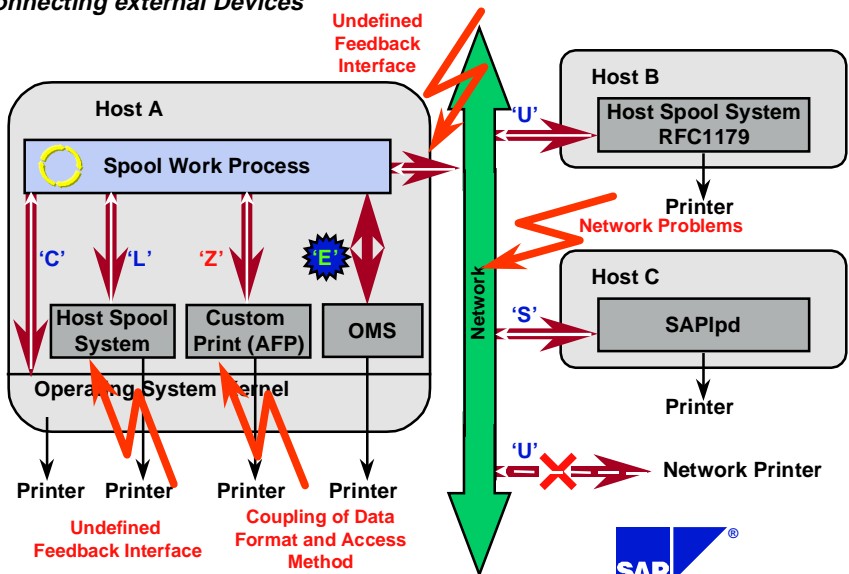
onnecting external Devices

Undefined Feedback Interface

Host A

Spool Work Process

'C'

'L'

'Z'

'E'

Host Spool System

Custom Print (AFP)

OMS

Operating System Kernel

Printer

Printer

Printer

Printer

Undefined Feedback Interface

Coupling of Data Format and Access Method

Network

Host B

'U'

Host Spool System RFC1179

Printer

Network Problems

Host C

'S'

SAPlpd

Printer

'U'

Network Printer

SAP ®